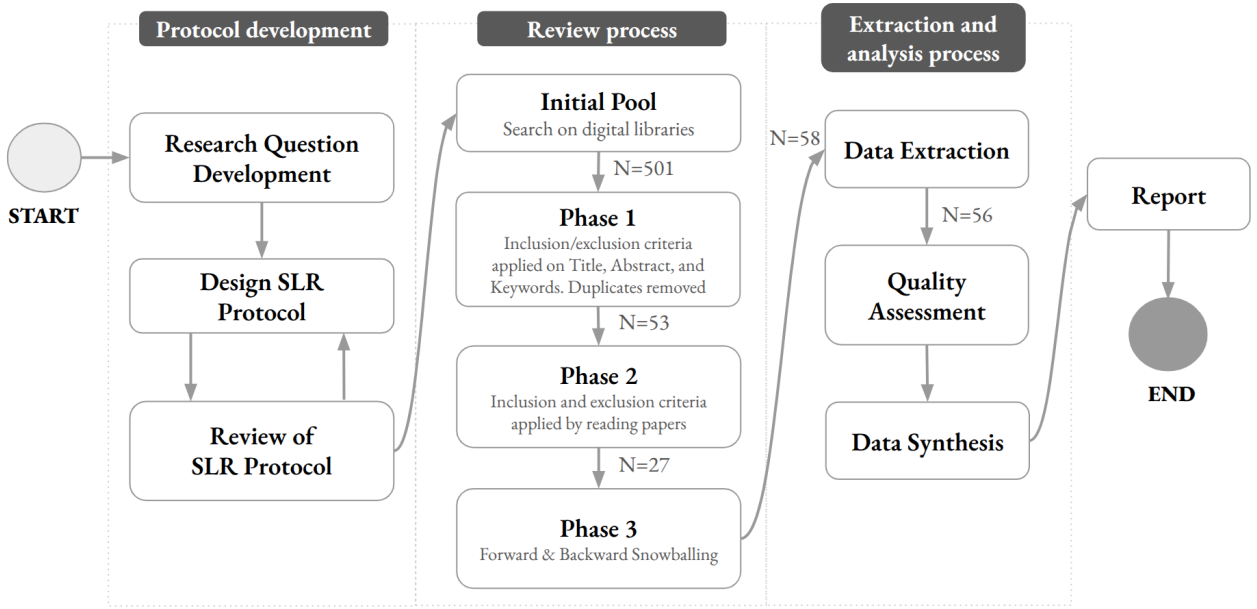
Protocol development

START

Research Question Development

Design SLR Protocol

Review of SLR Protocol

Review process

Initial Pool
Search on digital libraries

N=501

Phase 1
Inclusion/exclusion criteria applied on Title, Abstract, and Keywords. Duplicates removed

N=53

Phase 2
Inclusion and exclusion criteria applied by reading papers

N=27

Phase 3
Forward & Backward Snowballing

Extraction and analysis process

N=58

Data Extraction

N=56

Quality Assessment

Data Synthesis

Report

END